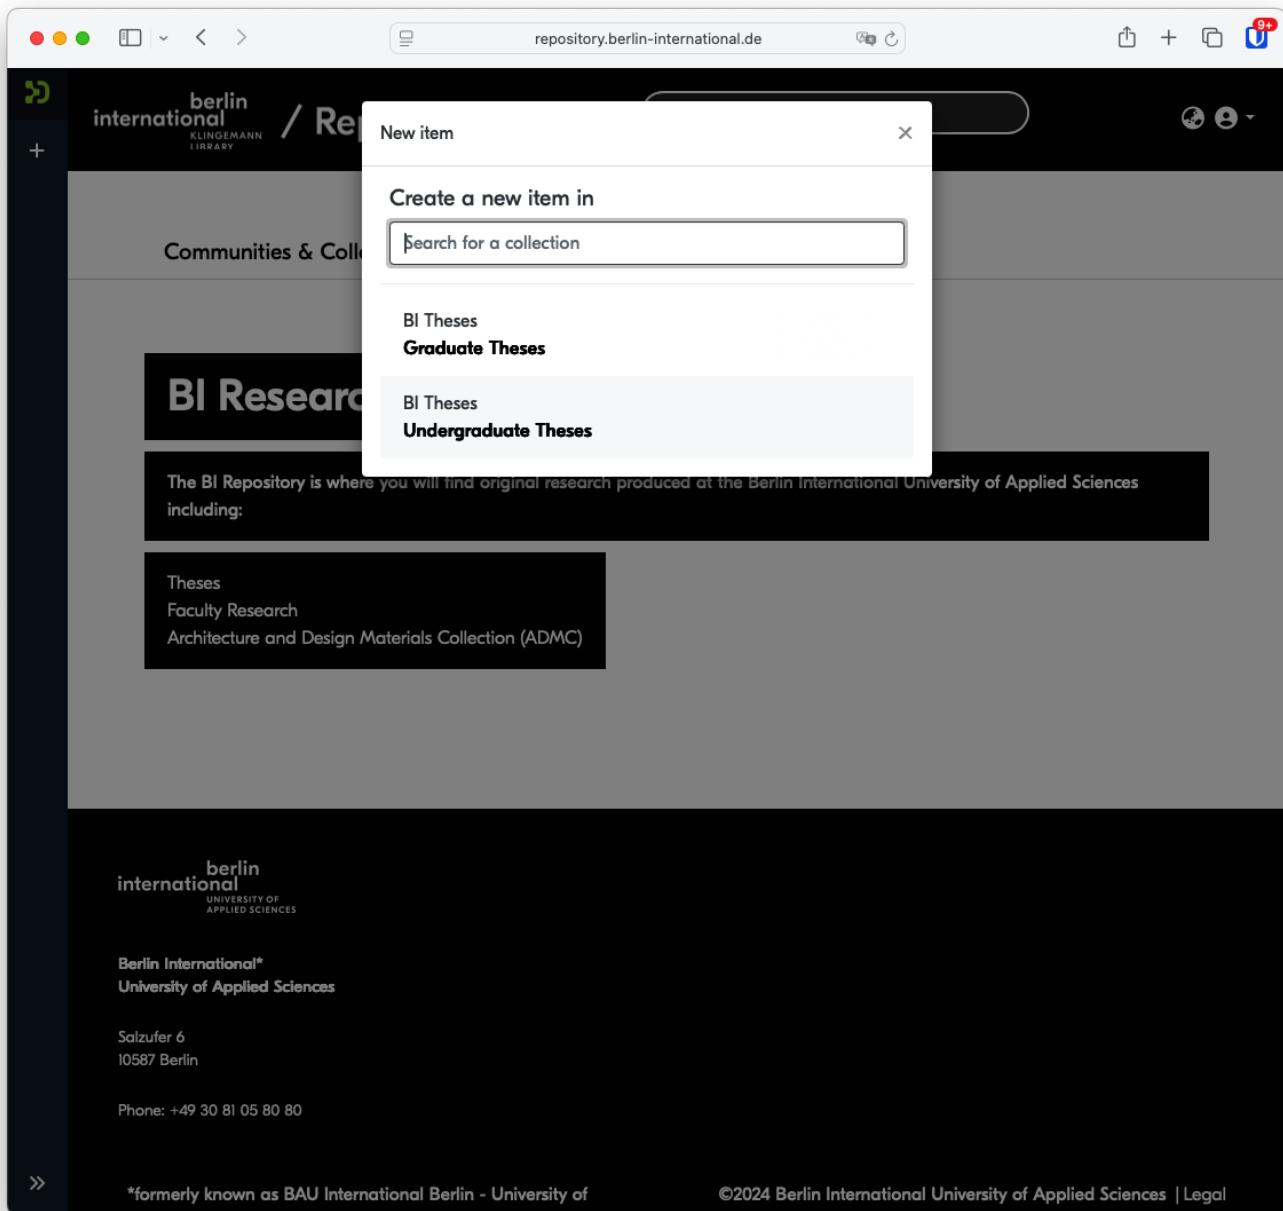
repository.berlin-international.de

9+

berlin international KLINGEMANN LIBRARY / Re

Communities & Coll

BI Researc

New item

Create a new item in

Search for a collection

BI Theses
Graduate Theses

BI Theses
Undergraduate Theses

The BI Repository is where you will find original research produced at the Berlin International University of Applied Sciences including:

Theses
Faculty Research
Architecture and Design Materials Collection (ADMC)

berlin international UNIVERSITY OF APPLIED SCIENCES

Berlin International*
University of Applied Sciences

Salzufer 6
10587 Berlin

Phone: +49 30 81 05 80 80

*formerly known as BAU International Berlin - University of

©2024 Berlin International University of Applied Sciences | Legal